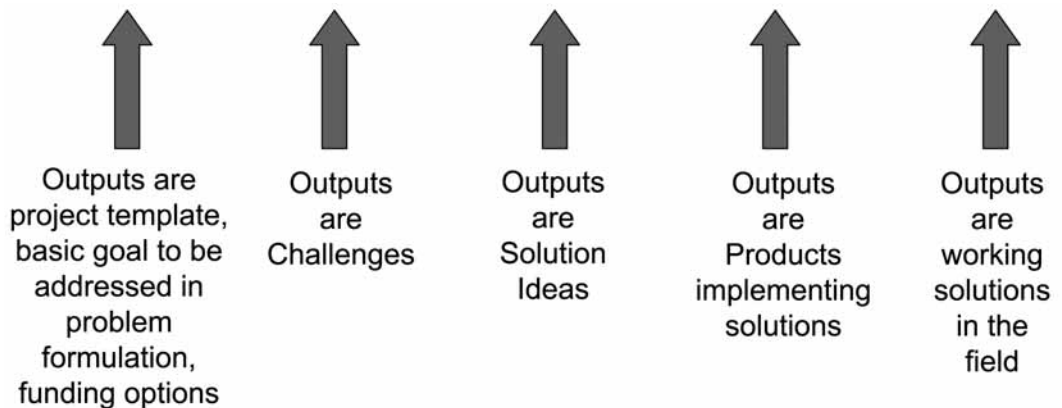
Outputs are project template, basic goal to be addressed in problem formulation, funding options

Outputs are Challenges

Outputs are Solution Ideas

Outputs are Products implementing solutions

Outputs are working solutions in the field